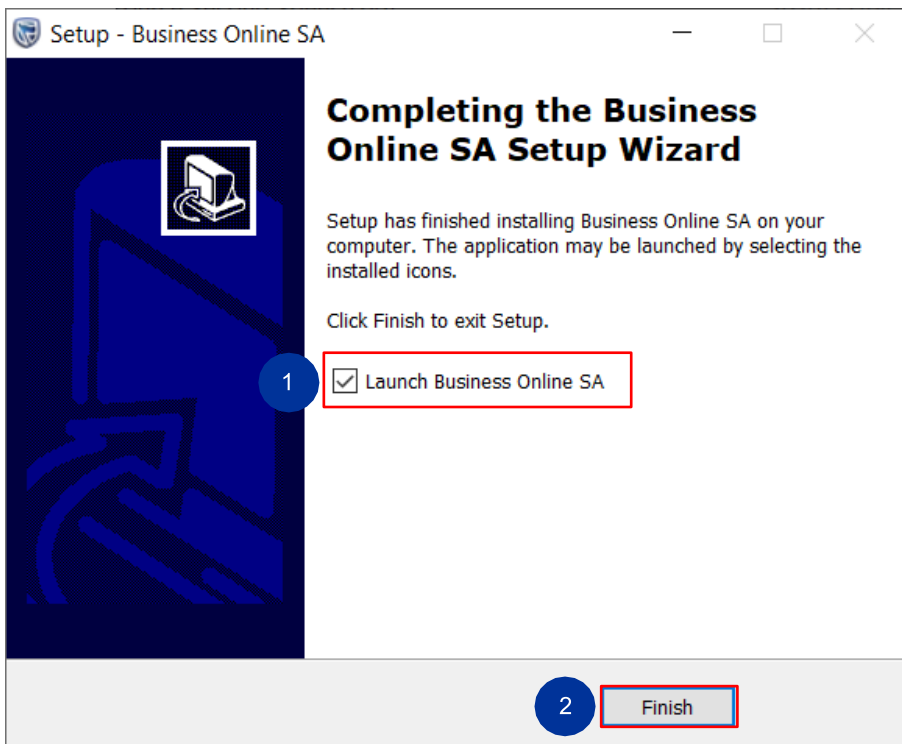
Setup - Business Online SA

Completing the Business Online SA Setup Wizard

Setup has finished installing Business Online SA on your computer. The application may be launched by selecting the installed icons.

Click Finish to exit Setup.

1

Launch Business Online SA

2

Finish